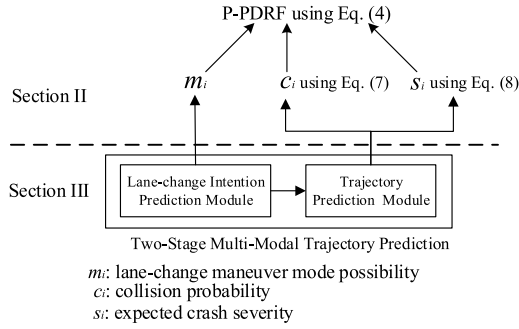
P-PDRF using Eq. (4)

$m_i$

$c_i$ using Eq. (7)

$s_i$ using Eq. (8)

Section II

Section III

Lane-change Intention Prediction Module

Trajectory Prediction Module

Two-Stage Multi-Modal Trajectory Prediction

$m_i$: lane-change maneuver mode possibility
$c_i$: collision probability
$s_i$: expected crash severity